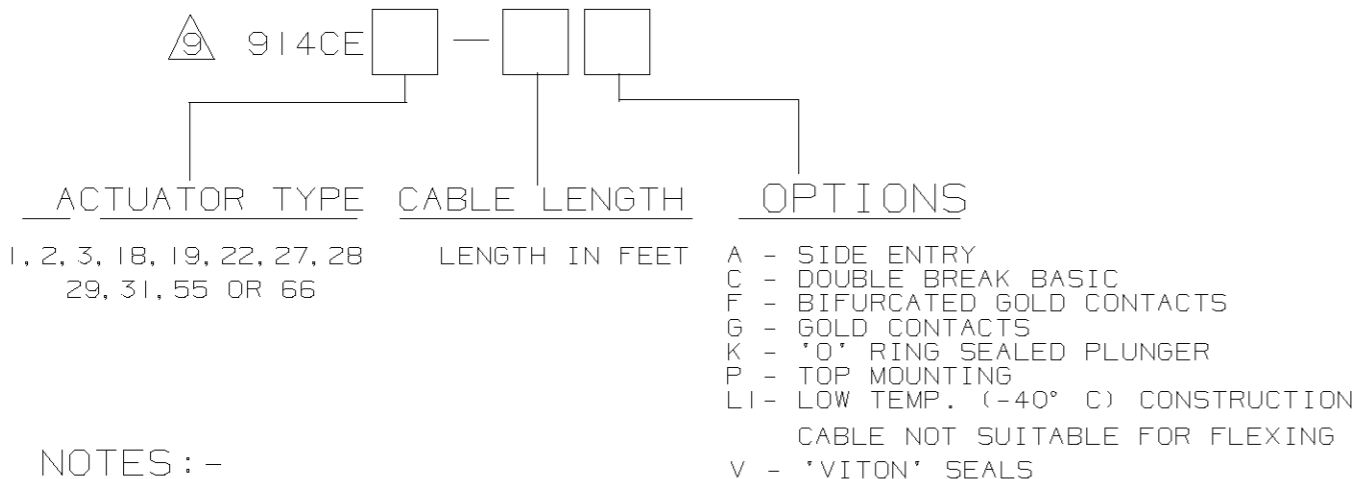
9 914CE — 

ACTUATOR TYPE

1, 2, 3, 18, 19, 22, 27, 28 29, 31, 55 OR 66

CABLE LENGTH

LENGTH IN FEET

OPTIONS

A - SIDE ENTRY
C - DOUBLE BREAK BASIC
F - BIFURCATED GOLD CONTACTS
G - GOLD CONTACTS
K - 'O' RING SEALED PLUNGER
P - TOP MOUNTING
L1- LOW TEMP. (-40° C) CONSTRUCTION
CABLE NOT SUITABLE FOR FLEXING
V - 'VITON' SEALS

NOTES:-